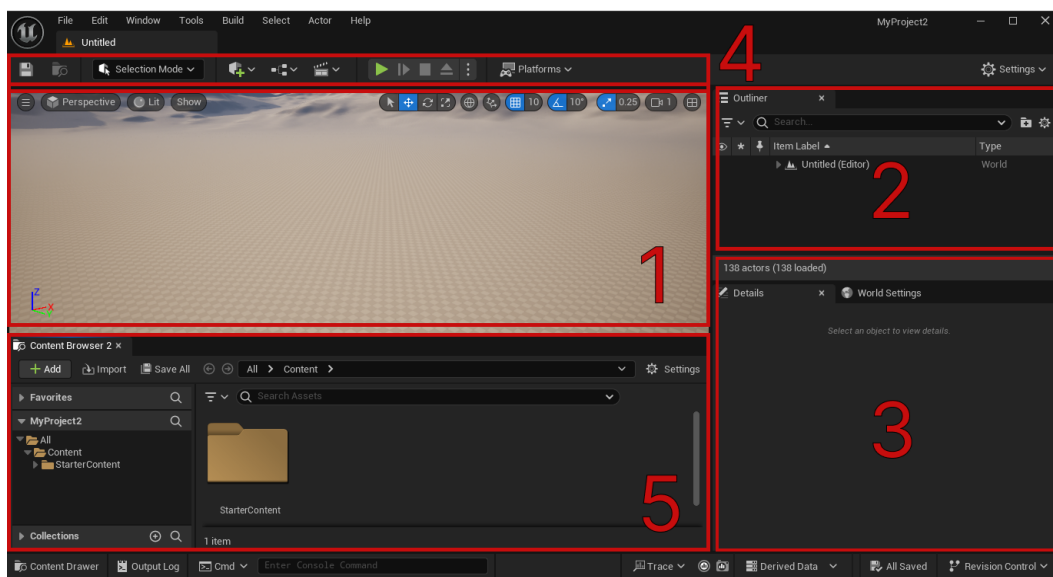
File Edit Window Tools Build Select Actor Help

MyProject2

Untitled

Selection Mode

Platforms

Settings

4

Perspective Lit Show

10 10° 0.25 1

Outliner ×

Search...

Item Label ▲ Type

Untitled (Editor) World

2

1

138 actors (138 loaded)

Details × World Settings

Select an object to view details.

3

Content Browser 2 ×

+ Add Import Save All All > Content > Settings

Favorites

MyProject2

All

Content

StarterContent

Search Assets

StarterContent

5

Collections

1 item

Content Drawer Output Log Cmd Enter Console Command Trace Derived Data All Saved Revision Control